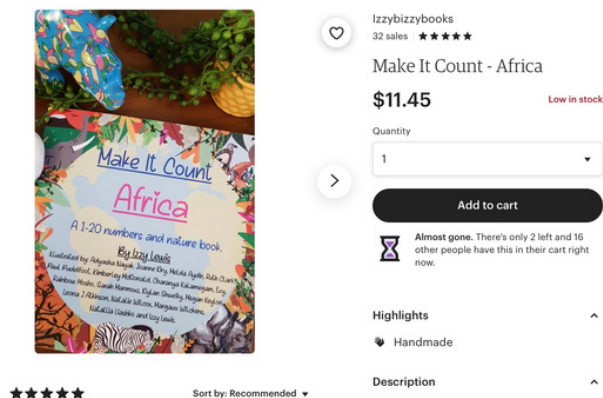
Make It Count

Africa

A 1-20 numbers and nature book.

By Izzy Lewis

Illustrated by: Adyasha Nayak, Joanne Dry, Melida Paydin, Ruth Clarke, Paul Puddifoot, Kimberley McDonald, Charanya Kalianagam, Evy, Rainbow Monks, Sarah Mammoun, Dylan Crowley, Megan Keyton, Leona J Atkinson, Natalie Wilson, Maryam Wilshire, Natallia Uladko and Izzy Lewis

★★★★★

Sort by: Recommended ▾

Izzybizzybooks

32 sales | ★★★★★

Make It Count - Africa

$11.45

Low in stock

Quantity

1

Add to cart

Almost gone. There's only 2 left and 16 other people have this in their cart right now.

Highlights

Handmade

Description